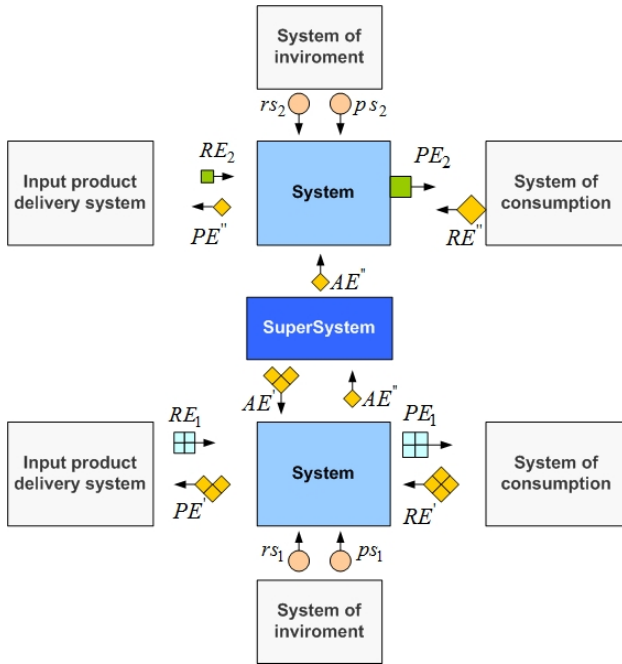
System of inviroment

$rs_2$ $ps_2$

Input product delivery system

$RE_2$

$PE''$

System

$PE_2$

System of consumption

$RE''$

$AE''$

SuperSystem

$AE'$

$AE''$

Input product delivery system

$RE_1$

$PE'$

System

$PE_1$

System of consumption

$RE'$

$rs_1$ $ps_1$

System of inviroment